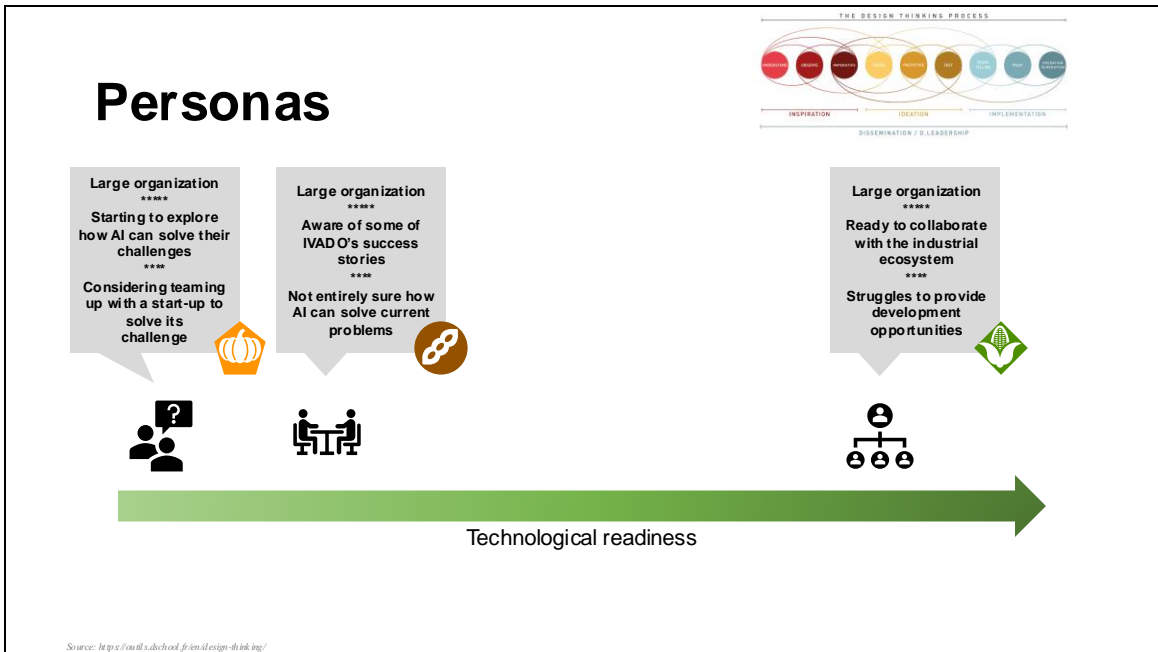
THE DESIGN THINKING PROCESS

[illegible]

INSPIRATION IDEATION IMPLEMENTATION

DISSEMINATION / D.LEADERSHIP

Personas

Large organization
*****
Starting to explore how AI can solve their challenges
****
Considering teaming up with a start-up to solve its challenge

Large organization
*****
Aware of some of IVADO's success stories
****
Not entirely sure how AI can solve current problems

Large organization
*****
Ready to collaborate with the industrial ecosystem
****
Struggles to provide development opportunities

?

Technological readiness

Source: https://outils.dschool.fr/en/design-thinking/